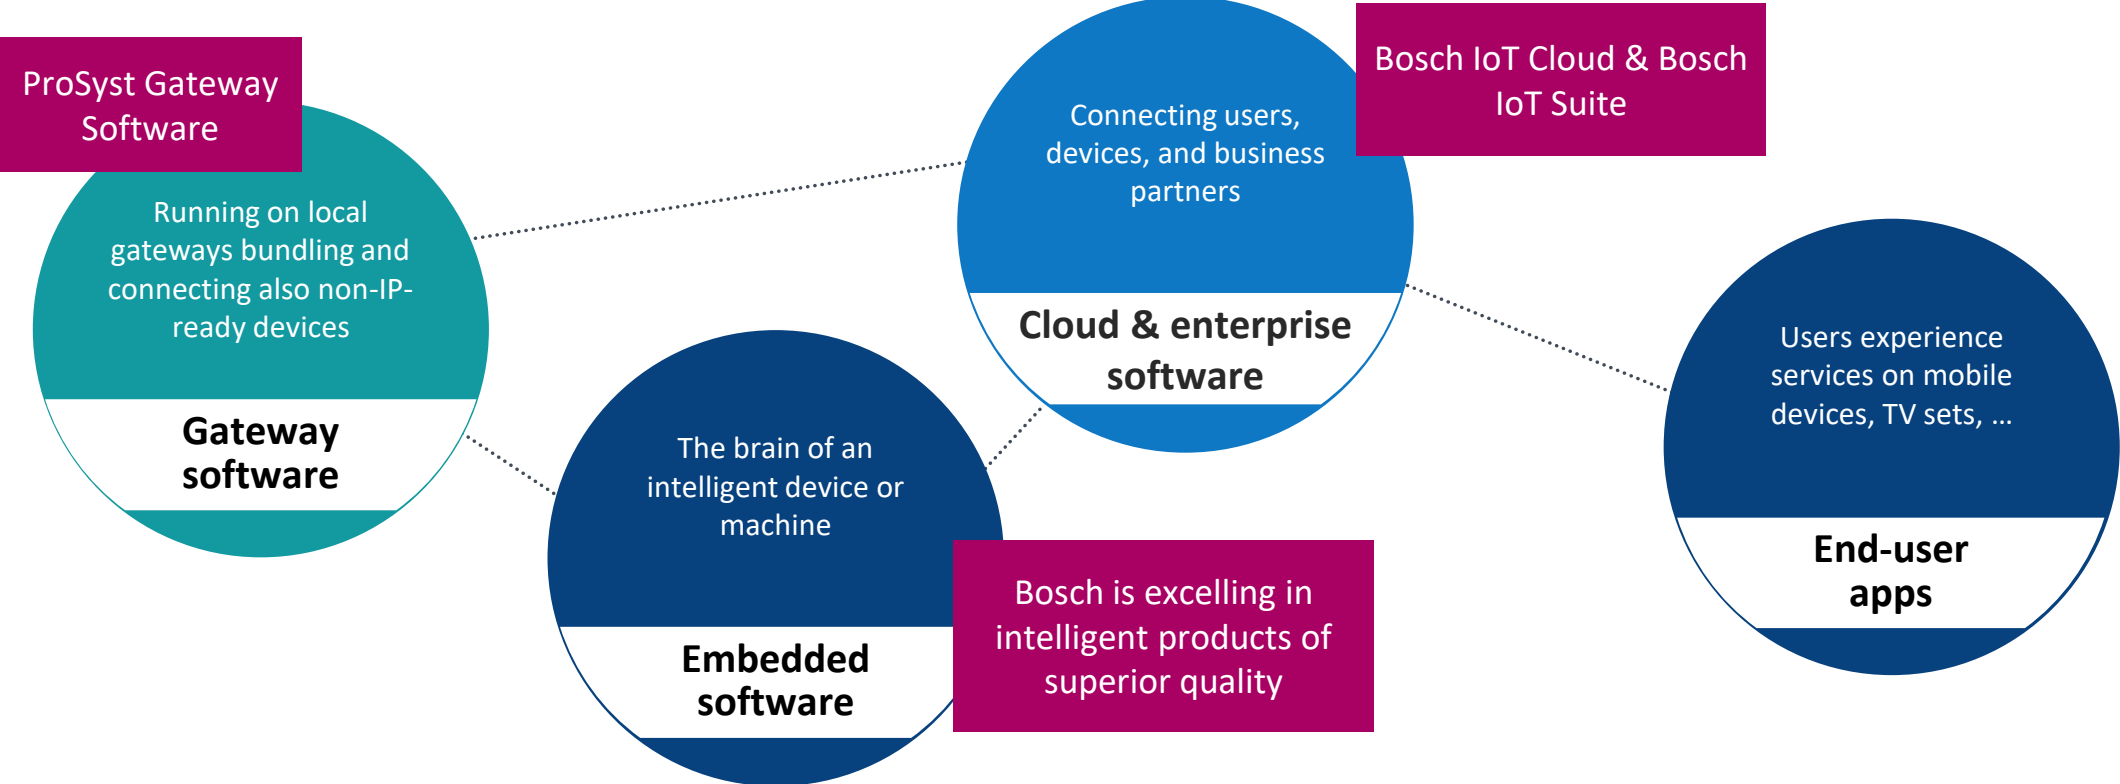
ProSyst Gateway Software

Running on local gateways bundling and connecting also non-IP-ready devices

Gateway software

Connecting users, devices, and business partners

Bosch IoT Cloud & Bosch IoT Suite

Cloud & enterprise software

The brain of an intelligent device or machine

Embedded software

Bosch is excelling in intelligent products of superior quality

Users experience services on mobile devices, TV sets, …

End-user apps